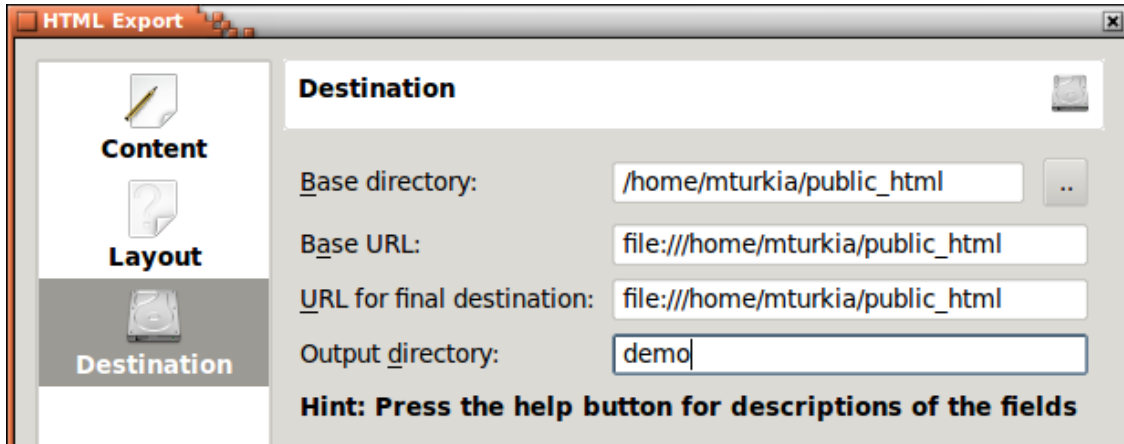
HTML Export

Content

Layout

Destination

Destination

Base directory: /home/mturkia/public_html ..

Base URL: file:///home/mturkia/public_html

URL for final destination: file:///home/mturkia/public_html

Output directory: demo

Hint: Press the help button for descriptions of the fields